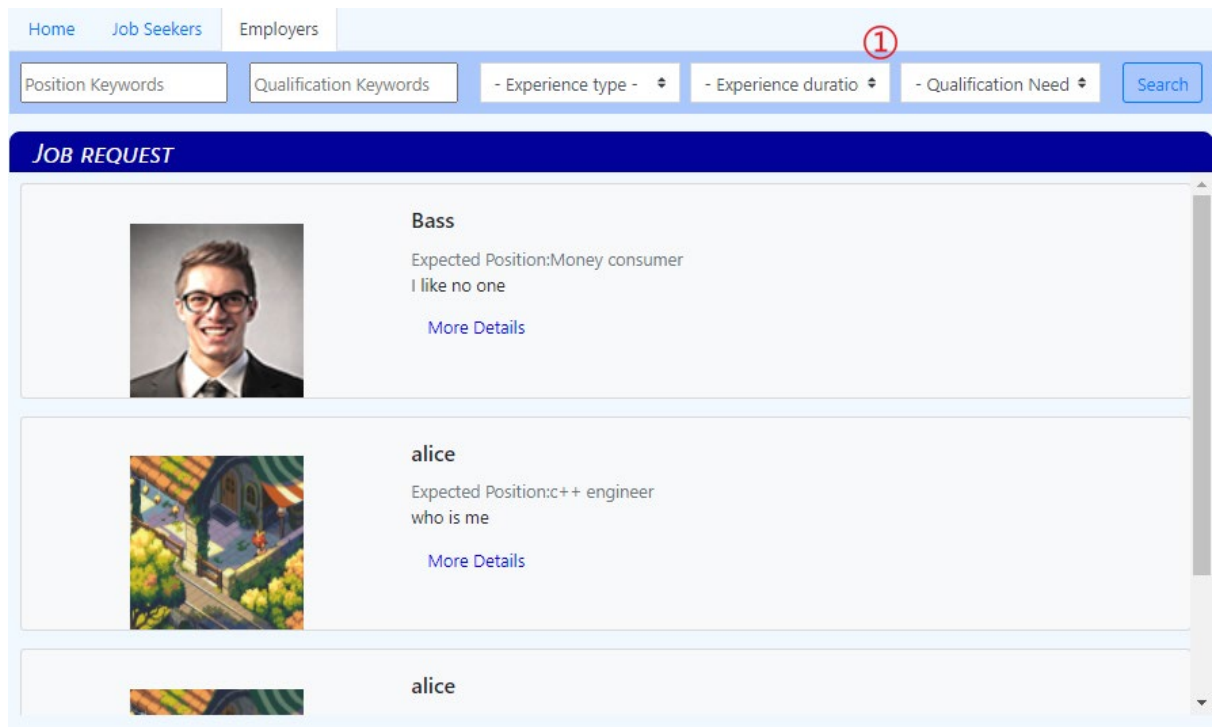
Home Job Seekers Employers

①

Position Keywords Qualification Keywords - Experience type - - Experience duratio - Qualification Need Search

JOB REQUEST

Bass

Expected Position:Money consumer

I like no one

More Details

alice

Expected Position:c++ engineer

who is me

More Details

alice